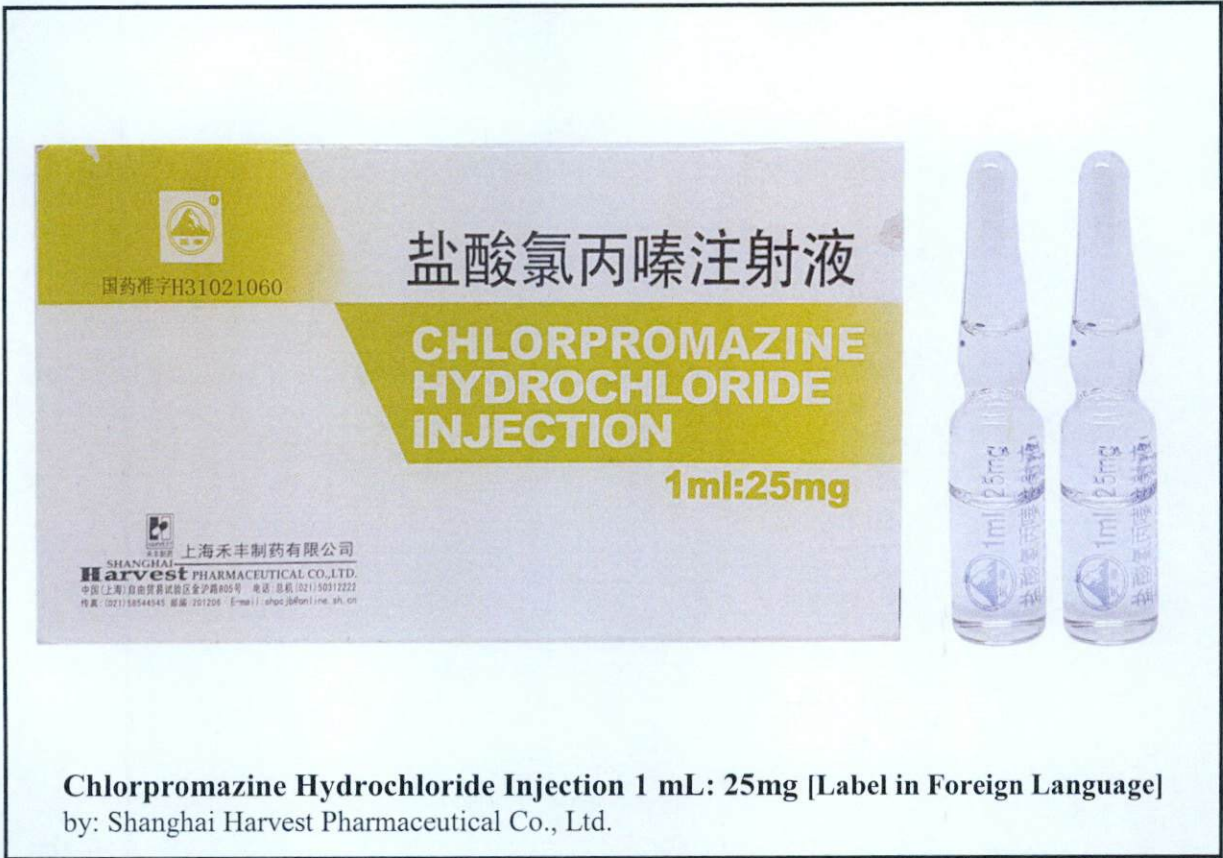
国药准字H31021060

盐酸氯丙嗪注射液

CHLORPROMAZINE HYDROCHLORIDE INJECTION

1ml:25mg

上海禾丰制药有限公司
SHANGHAI Harvest PHARMACEUTICAL CO.,LTD.
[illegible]

1ml:25mg
1ml:25mg

Chlorpromazine Hydrochloride Injection 1 mL: 25mg [Label in Foreign Language]
by: Shanghai Harvest Pharmaceutical Co., Ltd.